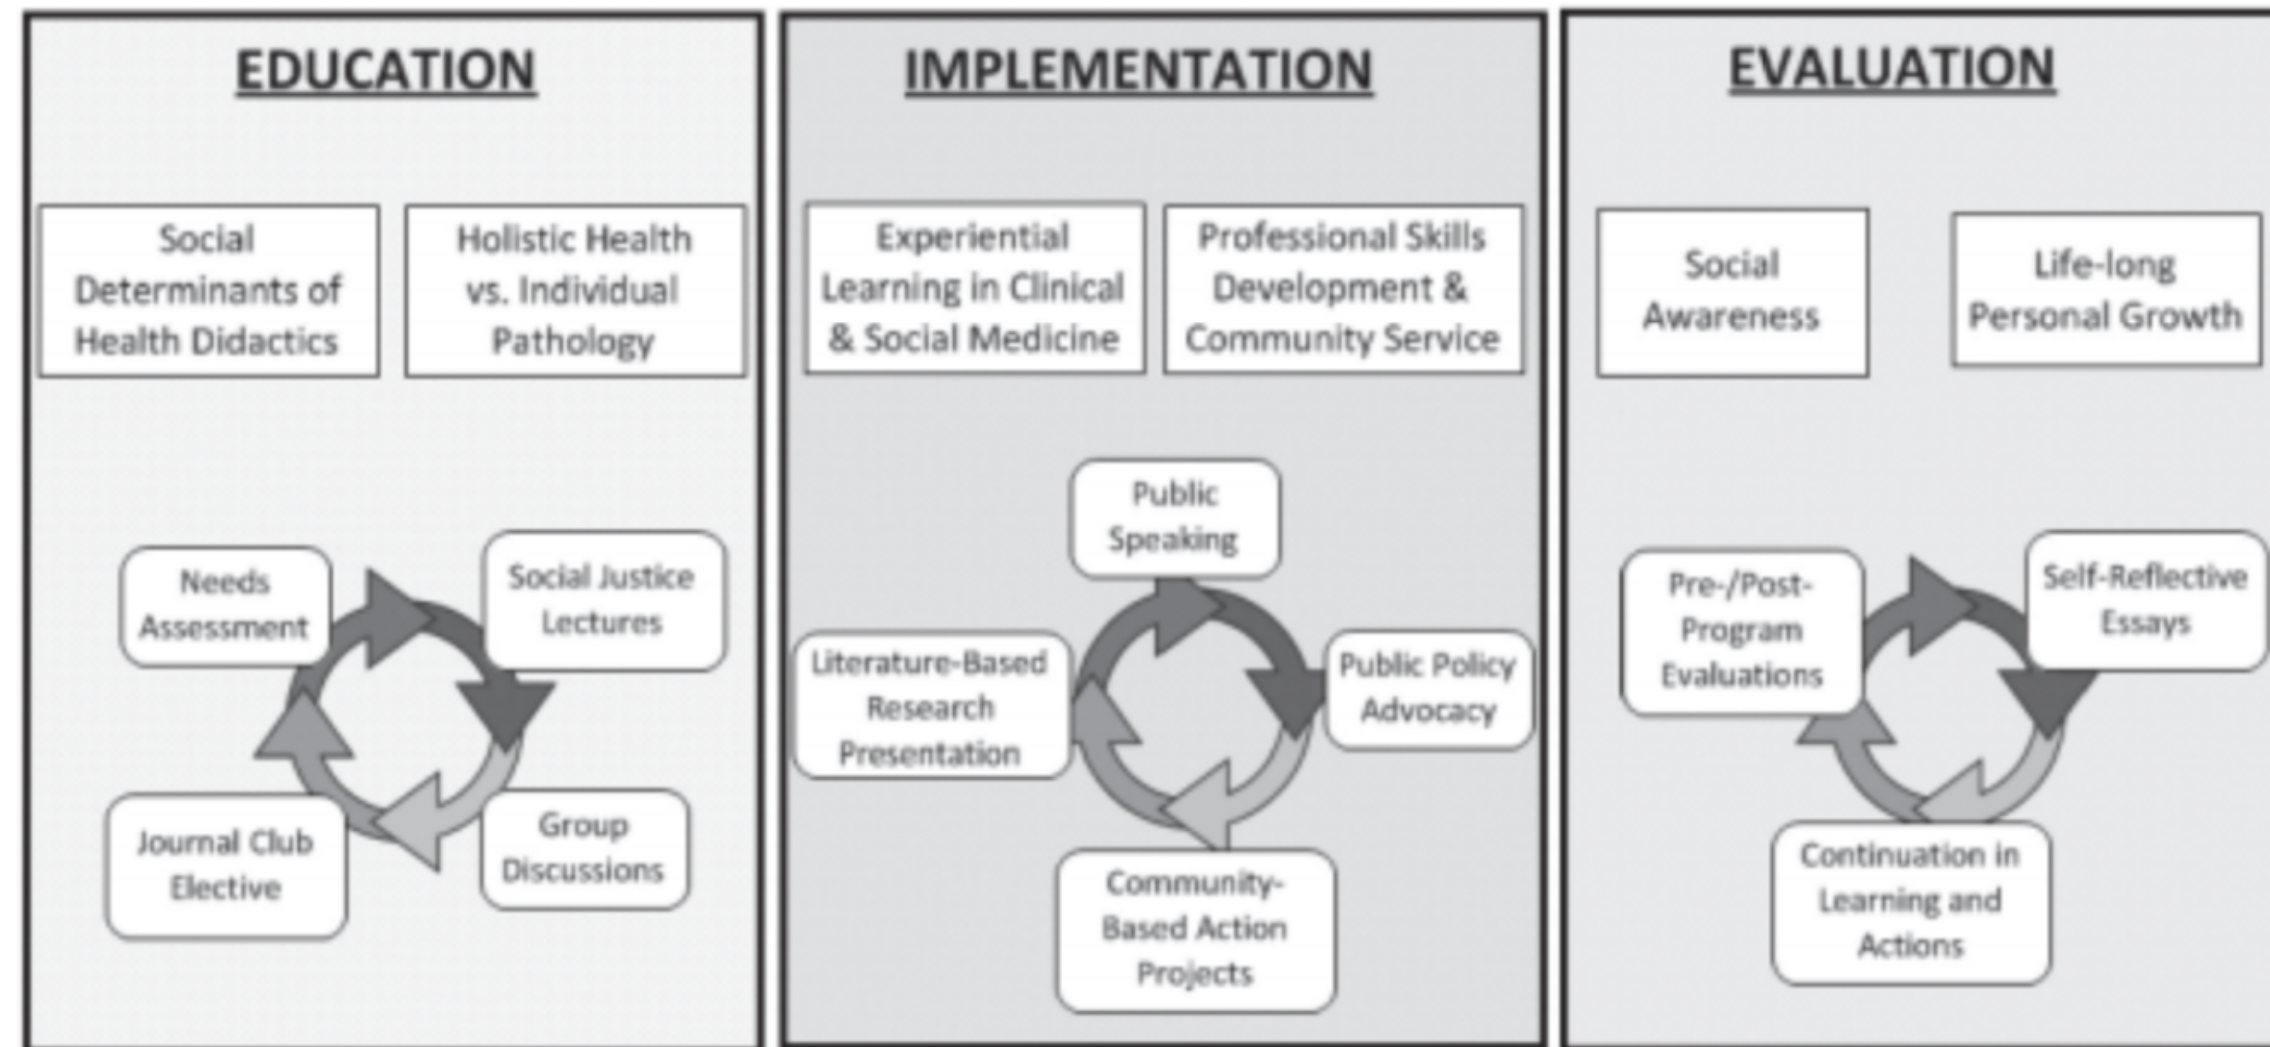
EDUCATION

Social Determinants of Health Didactics

Holistic Health vs. Individual Pathology

Needs Assessment

Social Justice Lectures

Journal Club Elective

Group Discussions

IMPLEMENTATION

Experiential Learning in Clinical & Social Medicine

Professional Skills Development & Community Service

Public Speaking

Literature-Based Research Presentation

Public Policy Advocacy

Community-Based Action Projects

EVALUATION

Social Awareness

Life-long Personal Growth

Pre-/Post-Program Evaluations

Self-Reflective Essays

Continuation in Learning and Actions